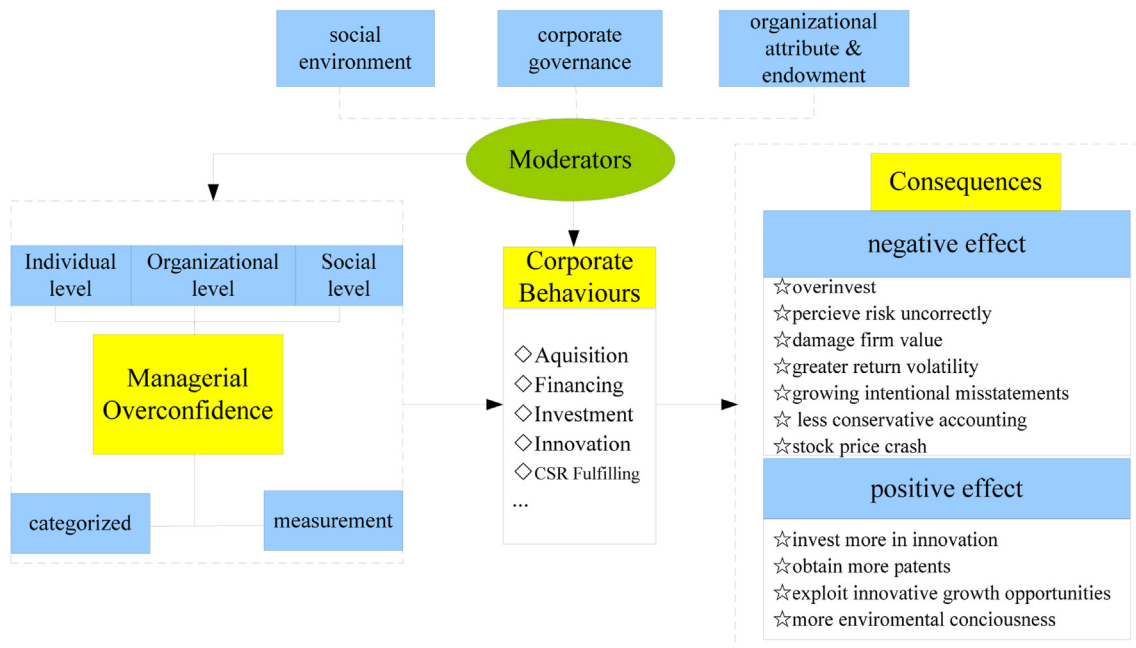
social environment

corporate governance

organizational attribute & endowment

Moderators

Individual level

Organizational level

Social level

Managerial Overconfidence

categorized

measurement

Corporate Behaviours

◇Aquisition
◇Financing
◇Investment
◇Innovation
◇CSR Fulfilling
...

Consequences

negative effect

☆overinvest
☆percieve risk uncorrectly
☆damage firm value
☆greater return volatility
☆growing intentional misstatements
☆ less conservative accounting
☆stock price crash

positive effect

☆invest more in innovation
☆obtain more patents
☆exploit innovative growth opportunities
☆more enviromental conciousness